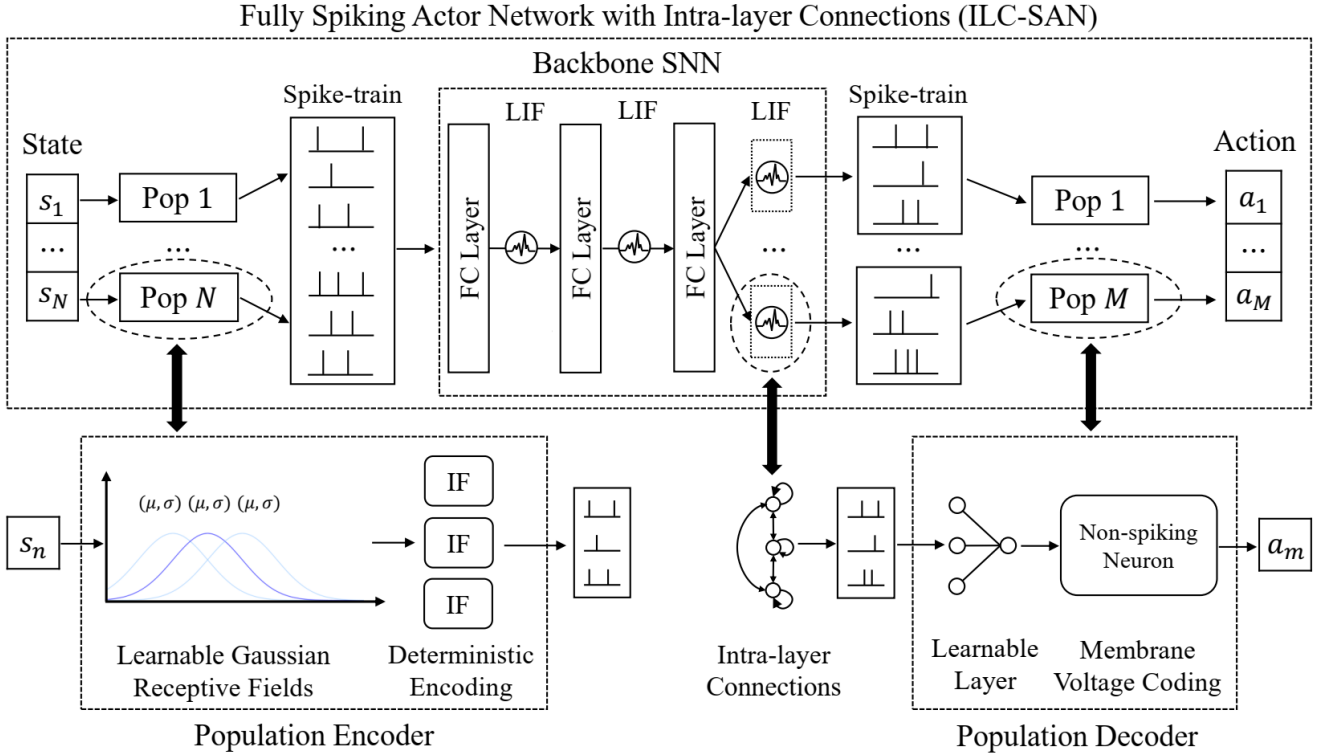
Fully Spiking Actor Network with Intra-layer Connections (ILC-SAN)

Backbone SNN

State

$s_1$

...

$s_N$

Pop 1

...

Pop $N$

Spike-train

...

LIF

LIF

LIF

FC Layer

FC Layer

FC Layer

...

Spike-train

...

Pop 1

...

Pop $M$

Action

$a_1$

...

$a_M$

$s_n$

$(\mu, \sigma)$ $(\mu, \sigma)$ $(\mu, \sigma)$

IF

IF

IF

Learnable Gaussian Receptive Fields

Deterministic Encoding

Population Encoder

Intra-layer Connections

Non-spiking Neuron

$a_m$

Learnable Layer

Membrane Voltage Coding

Population Decoder